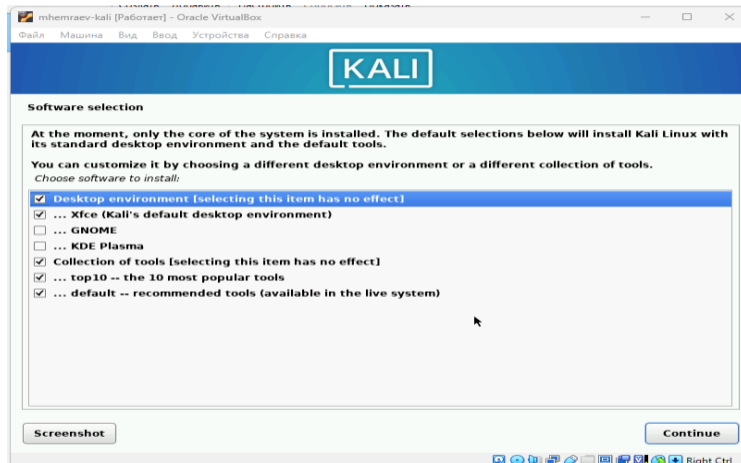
mhemraev-kali [Работает] - Oracle VirtualBox

Файл Машина Вид Ввод Устройства Справка

KALI

Software selection

At the moment, only the core of the system is installed. The default selections below will install Kali Linux with its standard desktop environment and the default tools.

You can customize it by choosing a different desktop environment or a different collection of tools.

Choose software to install:

☑ Desktop environment [selecting this item has no effect]
☑ ... Xfce (Kali's default desktop environment)
☐ ... GNOME
☐ ... KDE Plasma
☑ Collection of tools [selecting this item has no effect]
☑ ... top10 -- the 10 most popular tools
☑ ... default -- recommended tools (available in the live system)

Screenshot

Continue

Right Ctrl